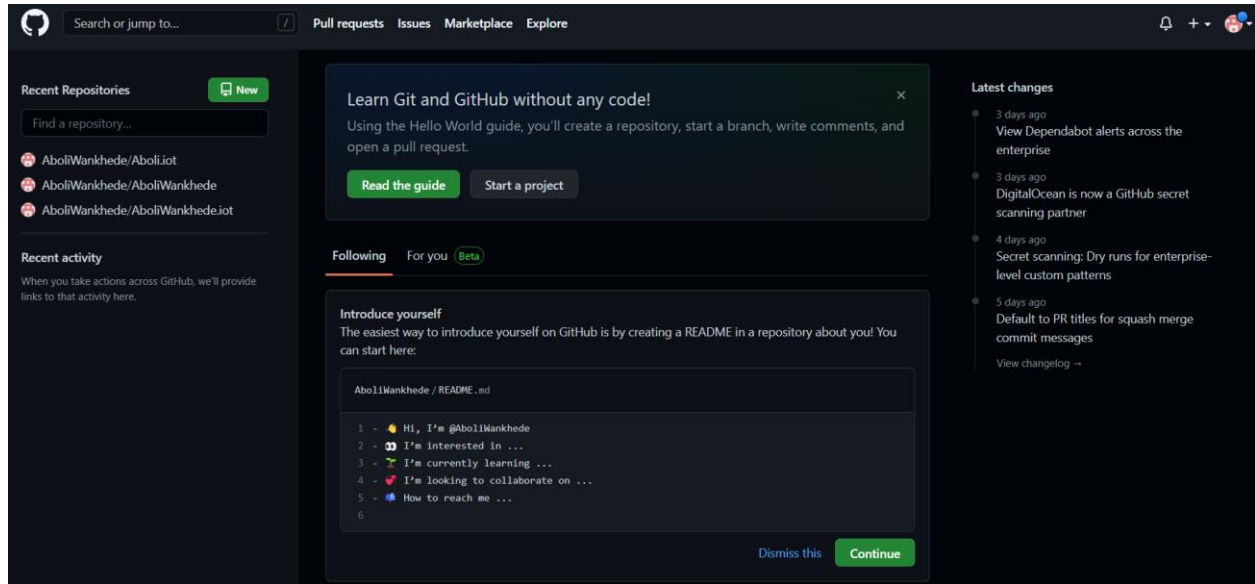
Search or jump to... /
Pull requests Issues Marketplace Explore

Recent Repositories
New
Find a repository...
AboliWankhede/Aboli.iot
AboliWankhede/AboliWankhede
AboliWankhede/AboliWankhede.iot

Recent activity
When you take actions across GitHub, we'll provide links to that activity here.

Learn Git and GitHub without any code!
×
Using the Hello World guide, you'll create a repository, start a branch, write comments, and open a pull request.
Read the guide
Start a project

Following
For you
Beta

Introduce yourself
The easiest way to introduce yourself on GitHub is by creating a README in a repository about you! You can start here:

AboliWankhede / README.md

1 - 👋 Hi, I'm @AboliWankhede
2 - 👀 I'm interested in ...
3 - 🌱 I'm currently learning ...
4 - 💞️ I'm looking to collaborate on ...
5 - 📫 How to reach me ...
6

Dismiss this
Continue

Latest changes
3 days ago
View Dependabot alerts across the enterprise
3 days ago
DigitalOcean is now a GitHub secret scanning partner
4 days ago
Secret scanning: Dry runs for enterprise-level custom patterns
5 days ago
Default to PR titles for squash merge commit messages
View changelog →